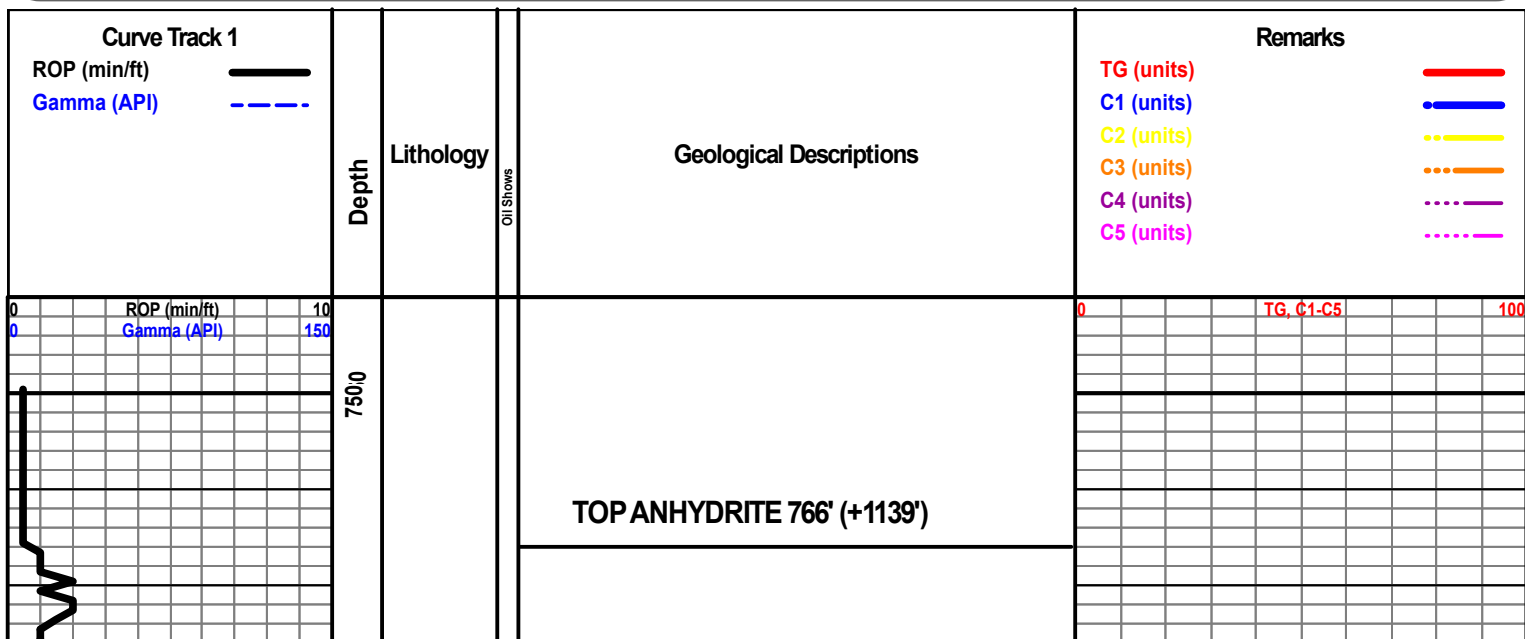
Curve Track 1
ROP (min/ft)
Gamma (API)

Depth

Lithology

Oil Shows

Geological Descriptions

Remarks
TG (units)
C1 (units)
C2 (units)
C3 (units)
C4 (units)
C5 (units)

| 0 | ROP (min/ft) | 10 |
|---|---|---|
| 0 | Gamma (API) | 150 |

7500

TOP ANHYDRITE 766' (+1139')

| 0 | TG, C1-C5 | 100 |
|---|---|---|